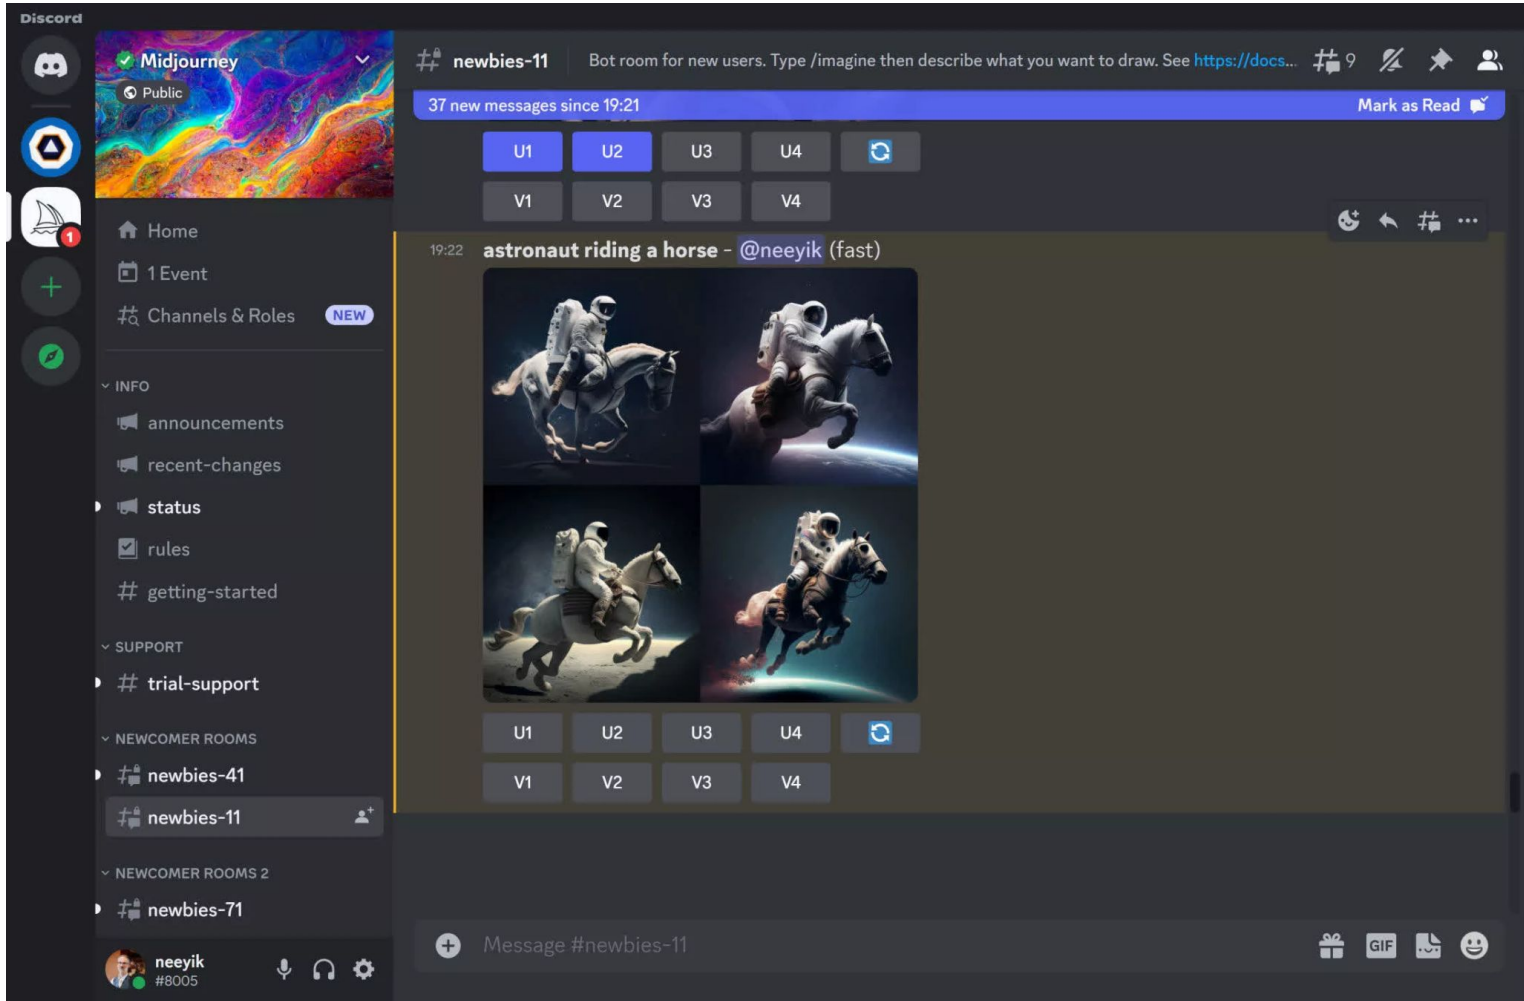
Discord

1

Midjourney
Public

Home
1 Event
Channels & Roles NEW

INFO
announcements
recent-changes
status
rules
getting-started

SUPPORT
trial-support

NEWCOMER ROOMS
newbies-41
newbies-11

NEWCOMER ROOMS 2
newbies-71

neeyik
#8005

newbies-11 Bot room for new users. Type /imagine then describe what you want to draw. See https://docs... 9

37 new messages since 19:21 Mark as Read

U1 U2 U3 U4
V1 V2 V3 V4

19:22 astronaut riding a horse - @neeyik (fast)

U1 U2 U3 U4
V1 V2 V3 V4

Message #newbies-11

GIF